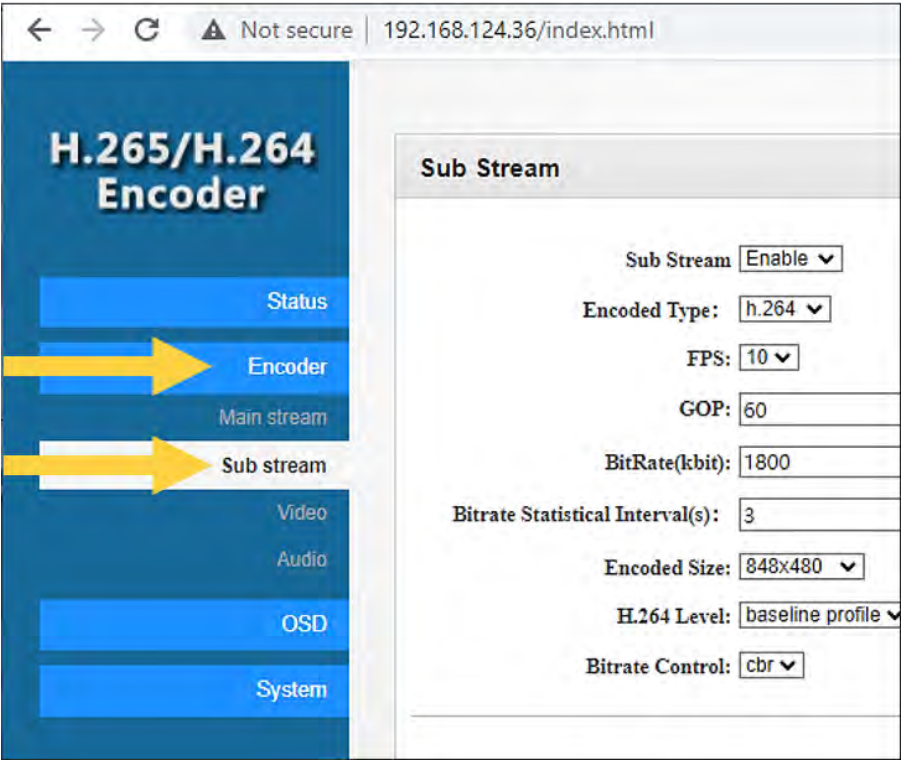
Not secure | 192.168.124.36/index.html

H.265/H.264 Encoder

Status

Encoder

Main stream

Sub stream

Video

Audio

OSD

System

Sub Stream

Sub Stream Enable

Encoded Type: h.264

FPS: 10

GOP: 60

BitRate(kbit): 1800

Bitrate Statistical Interval(s): 3

Encoded Size: 848x480

H.264 Level: baseline profile

Bitrate Control: cbr